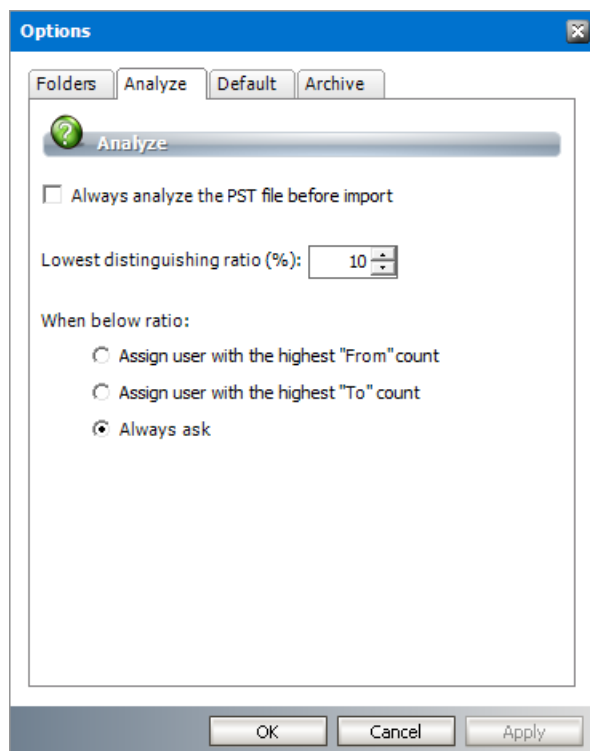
Options

Folders | Analyze | Default | Archive

Analyze

Always analyze the PST file before import

Lowest distinguishing ratio (%): 10

When below ratio:

Assign user with the highest "From" count

Assign user with the highest "To" count

Always ask

OK | Cancel | Apply